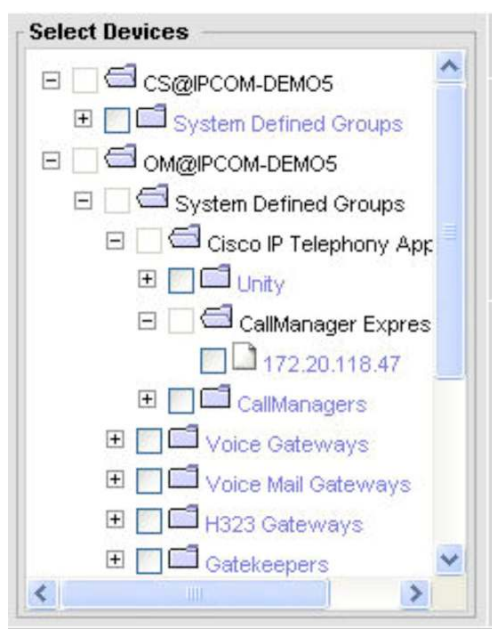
Select Devices

CS@IPCOM-DEMO5

System Defined Groups

OM@IPCOM-DEMO5

System Defined Groups

Cisco IP Telephony App

Unity

CallManager Expres

172.20.118.47

CallManagers

Voice Gateways

Voice Mail Gateways

H323 Gateways

Gatekeepers